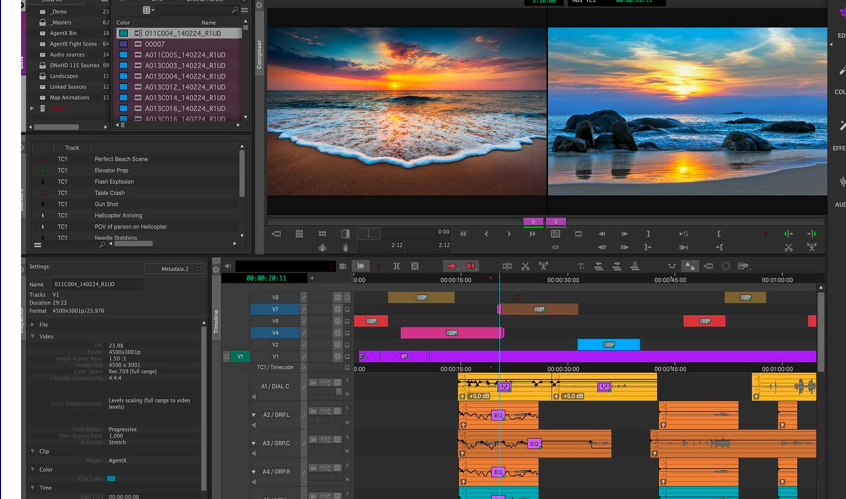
_Demo
_Masters
AgentX Bin
AgentX Fight Scene
Audio sources
DNxHD 115 Sources
Landscapes
Linked Sources
Map Animations

Color
Name
011C004_140224_R1UD
00007
A011C005_140224_R1UD
A013C003_140224_R1UD
A013C004_140224_R1UD
A013C012_140224_R1UD
A013C014_140224_R1UD
A013C016_140224_R1UD

Composer

Track
TC1 Perfect Beach Scene
TC1 Elevator Prep
TC1 Flash Explosion
TC1 Table Crash
TC1 Gun Shot
TC1 Helicopter Arriving
TC1 POV of person on Helicopter
TC1 Needle Stabbing

Settings:
Metadata.1
Name 011C004_140224_R1UD
Tracks V1
Duration 29:23
Format 4500x3001p/23.976
File
Video
FPS 23.98
4500x3001p
1.50:1
4500 x 3001
Rec.709 [full range]
4:4:4
Levels scaling (full range to video levels)
Progressive
1.000
Stretch
Clip
AgentX
Color
Time

Timeline
00:00:20:11
V8
V7
V6
V5
V4
V1 V1
TC1 / Timecode
A1 / DIAL C
A2 / GRP.L
A3 / GRP.C
A4 / GRP.R
00:00:15:00
00:00:30:00
00:00:45:00
00:01:00:00
+5.0 dB
+5.0 dB
2:12
2:12
0:00
0:00

EDI
COL
EFFE
AUD